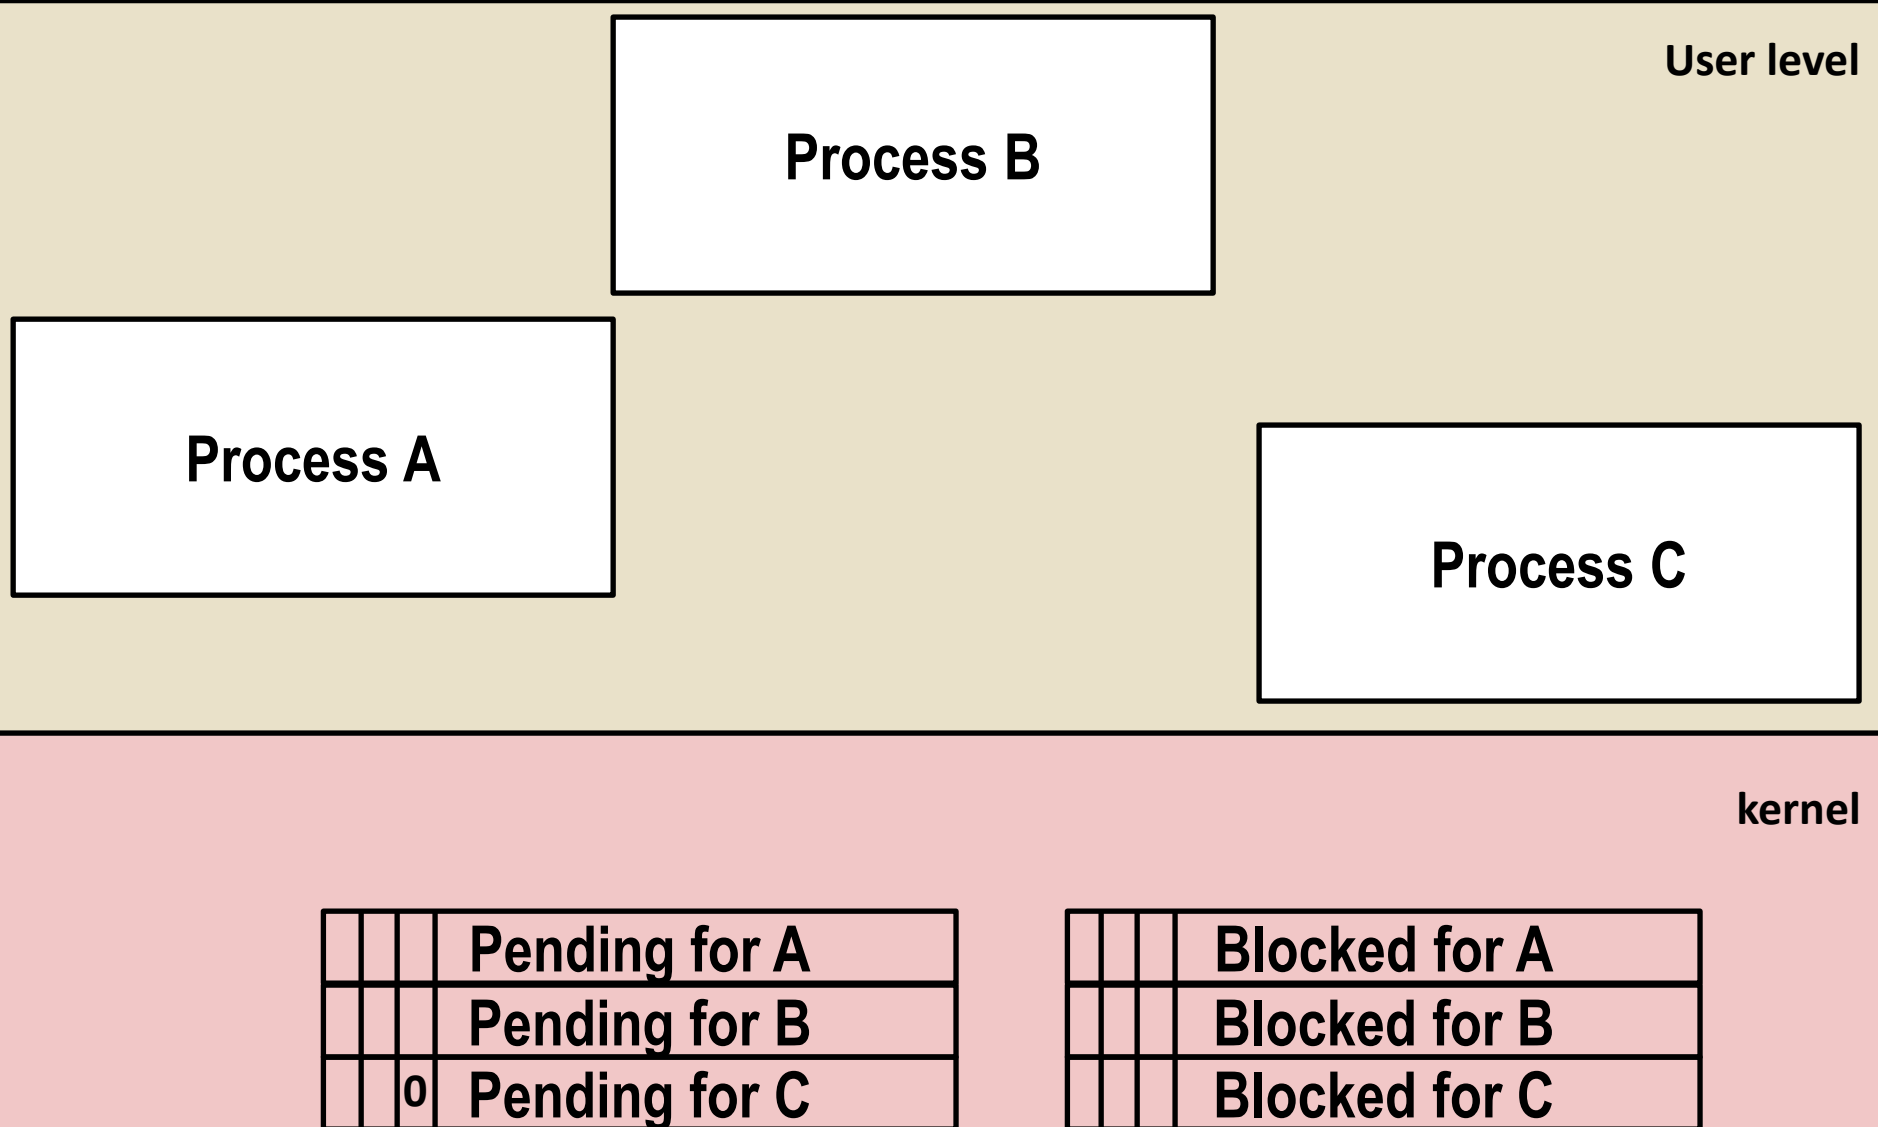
User level

Process B

Process A

Process C

kernel

|  |  |  |  |
|---|---|---|---|
|  |  |  | Pending for A |
|  |  |  | Pending for B |
|  |  | 0 | Pending for C |

|  |  |  |  |
|---|---|---|---|
|  |  |  | Blocked for A |
|  |  |  | Blocked for B |
|  |  |  | Blocked for C |